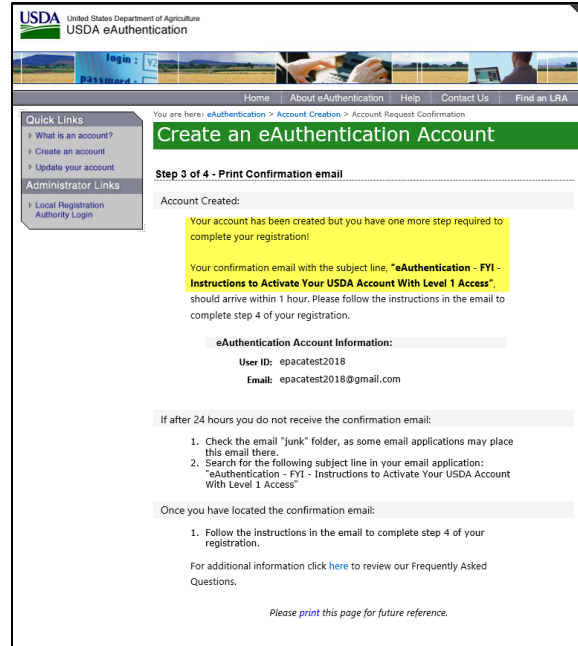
USDA United States Department of Agriculture
USDA eAuthentication

login :
Password :

Home | About eAuthentication | Help | Contact Us | Find an LRA

Quick Links
What is an account?
Create an account
Update your account

Administrator Links
Local Registration Authority Login

You are here: eAuthentication > Account Creation > Account Request Confirmation

Create an eAuthentication Account

Step 3 of 4 - Print Confirmation email

Account Created:

Your account has been created but you have one more step required to complete your registration!

Your confirmation email with the subject line, **"eAuthentication - FYI - Instructions to Activate Your USDA Account With Level 1 Access"**, should arrive within 1 hour. Please follow the instructions in the email to complete step 4 of your registration.

**eAuthentication Account Information:**

**User ID:** epacatest2018

**Email:** epacatest2018@gmail.com

If after 24 hours you do not receive the confirmation email:

1. Check the email "junk" folder, as some email applications may place this email there.
2. Search for the following subject line in your email application: "eAuthentication - FYI - Instructions to Activate Your USDA Account With Level 1 Access"

Once you have located the confirmation email:

1. Follow the instructions in the email to complete step 4 of your registration.

For additional information click here to review our Frequently Asked Questions.

Please print this page for future reference.